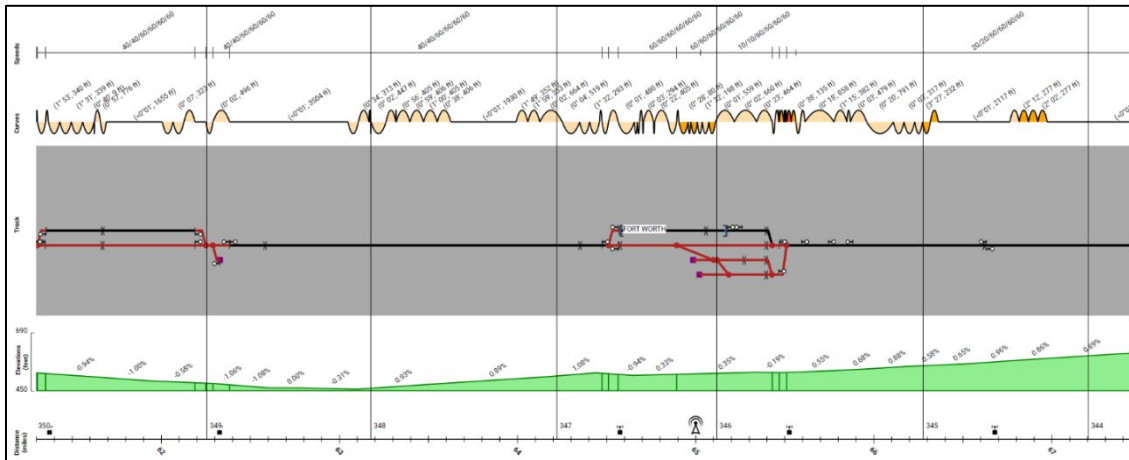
Speeds

40/40/60/60/60/60
40/40/60/60/60/60
40/40/60/60/60/60
60/60/60/60/60/60
60/60/60/60/60/60
10/10/60/60/60/60
20/20/60/60/60/60

Curves

(1° 53', 340 ft)
(1° 31', 359 ft)
(0° 45', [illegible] ft)
(0° 57', 176 ft)
(-0° 01', 1655 ft)
(0° 07', 323 ft)
(0° 02', 496 ft)
(-0° 01', 3504 ft)
(0° 34', 313 ft)
(0° 02', 447 ft)
(0° 56', 405 ft)
(0° 39', 405 ft)
(1° 00', 405 ft)
(0° 38', 406 ft)
(-0° 01', 1930 ft)
(1° 49', 255 ft)
(1° 58', 355 ft)
(0° 02', 664 ft)
(0° 04', 519 ft)
(1° 32', 293 ft)
(0° 01', 480 ft)
(0° 38', 80 ft)
(0° 03', 294 ft)
(0° 32', 465 ft)
(2° 12', 298 ft)
(0° 01', 559 ft)
(0° 02', 540 ft)
(0° 23', 464 ft)
(0° 38', 135 ft)
(0° 19', 858 ft)
(1° 15', 382 ft)
(0° 03', 479 ft)
(0° 20', 761 ft)
(0° 02', 317 ft)
(3° 27', 232 ft)
(-0° 01', 2117 ft)
(2° 12', 277 ft)
(2° 02', 277 ft)
(-0°

Track

FORT WORTH

690
Elevations (feet)
450

-0.94%
-1.00%
-0.58%
1.00%
-1.08%
0.00%
-0.31%
0.63%
0.89%
1.08%
-0.94%
0.33%
0.35%
-0.19%
0.55%
0.68%
0.68%
0.58%
0.65%
0.96%
0.86%
0.69%

Distance (miles)

350
349
348
347
346
345
344